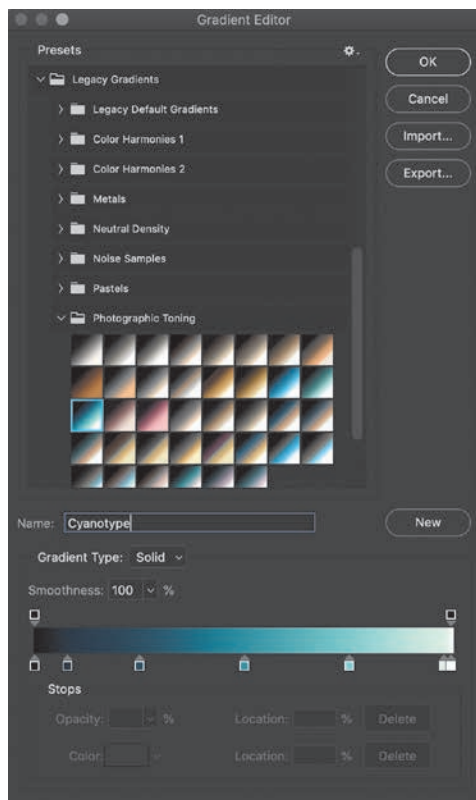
Gradient Editor

Presets

Legacy Gradients

Legacy Default Gradients

Color Harmonies 1

Color Harmonies 2

Metals

Neutral Density

Noise Samples

Pastels

Photographic Toning

OK

Cancel

Import...

Export...

Name: Cyanotype

New

Gradient Type: Solid

Smoothness: 100 %

Stops

Opacity: %

Location: %

Delete

Color:

Location: %

Delete